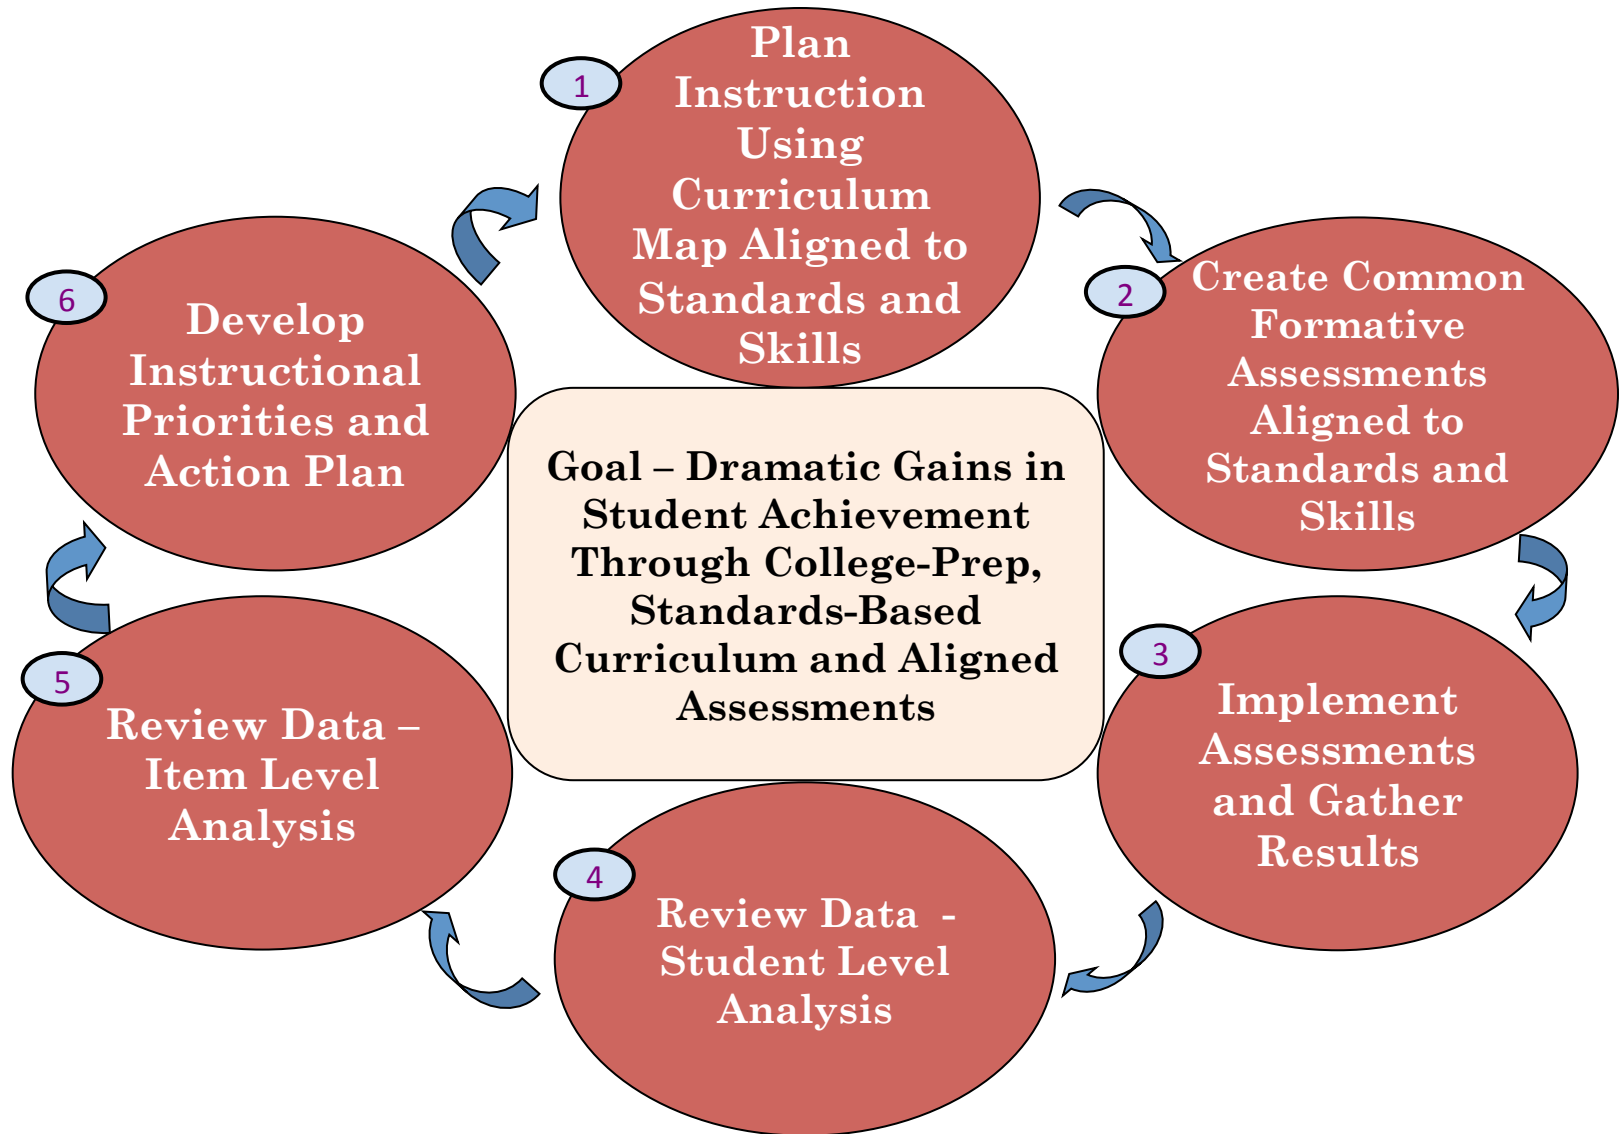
1
Plan Instruction Using Curriculum Map Aligned to Standards and Skills

2
Create Common Formative Assessments Aligned to Standards and Skills

3
Implement Assessments and Gather Results

4
Review Data - Student Level Analysis

5
Review Data – Item Level Analysis

6
Develop Instructional Priorities and Action Plan

Goal – Dramatic Gains in Student Achievement Through College-Prep, Standards-Based Curriculum and Aligned Assessments